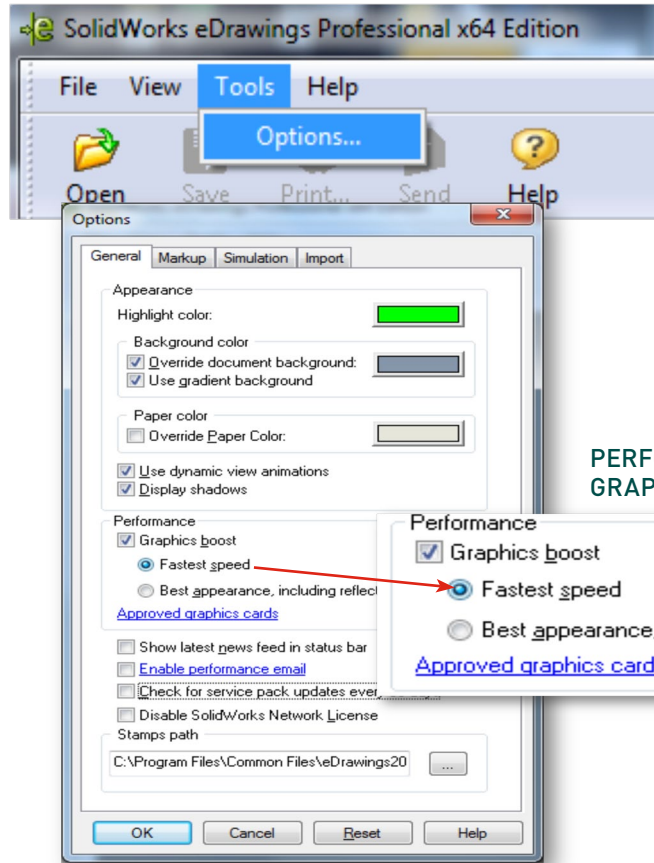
SolidWorks eDrawings Professional x64 Edition

File View Tools Help

Options...

Open Save Print... Send Help

Options

General Markup Simulation Import

Appearance

Highlight color:

Background color

Override document background:

Use gradient background

Paper color

Override Paper Color:

Use dynamic view animations

Display shadows

Performance

Graphics boost

Fastest speed

Best appearance, including reflect

Approved graphics cards

Show latest news feed in status bar

Enable performance email

Check for service pack updates ever

Disable SolidWorks Network License

Stamps path

C:\Program Files\Common Files\eDrawings20

...

OK Cancel Reset Help

PERF
GRAP

Performance

Graphics boost

Fastest speed

Best appearance

Approved graphics card